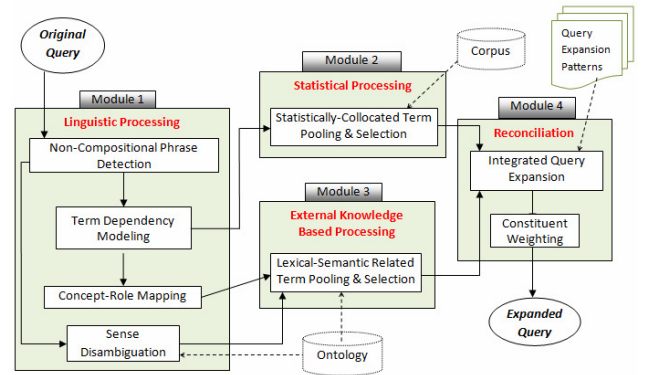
Original Query

Module 1

Linguistic Processing

Non-Compositional Phrase Detection

Term Dependency Modeling

Concept-Role Mapping

Sense Disambiguation

Module 2

Statistical Processing

Statistically-Collocated Term Pooling & Selection

Corpus

Module 3

External Knowledge Based Processing

Lexical-Semantic Related Term Pooling & Selection

Ontology

Query Expansion Patterns

Module 4

Reconciliation

Integrated Query Expansion

Constituent Weighting

Expanded Query